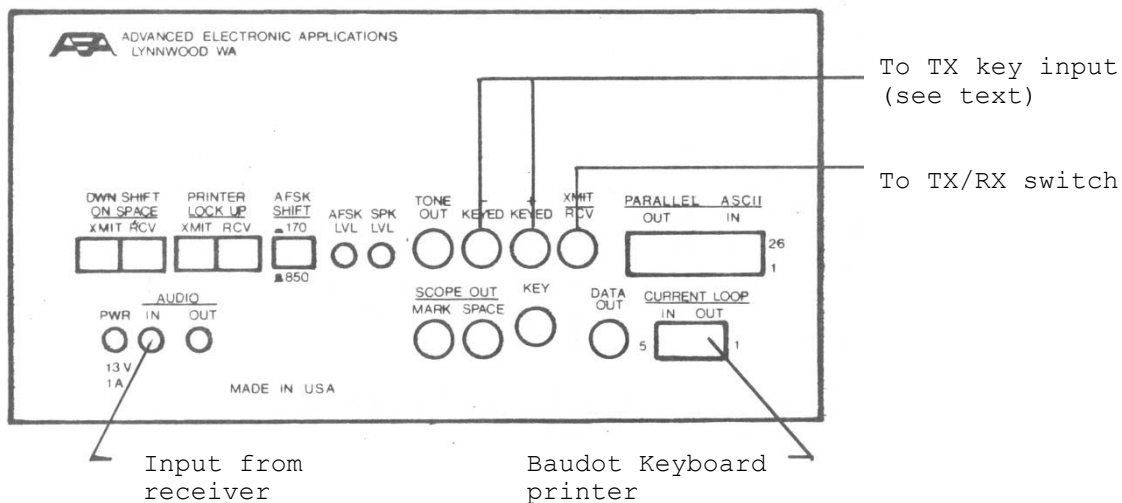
AEA ADVANCED ELECTRONIC APPLICATIONS LYNNWOOD WA

To TX key input (see text)

To TX/RX switch

DWN SHIFT ON SPACE
XMIT RCV

PRINTER LOCK UP
XMIT RCV

AFSK SHIFT
170
850

AFSK LVL

SPK LVL

TONE OUT

– KEYED

+ KEYED

XMIT RCV

PARALLEL ASCII
OUT IN
26
1

AUDIO
PWR IN OUT
13 V
1A

SCOPE OUT
MARK SPACE

KEY

DATA OUT

CURRENT LOOP
IN OUT
5
1

MADE IN USA

Input from receiver

Baudot Keyboard printer